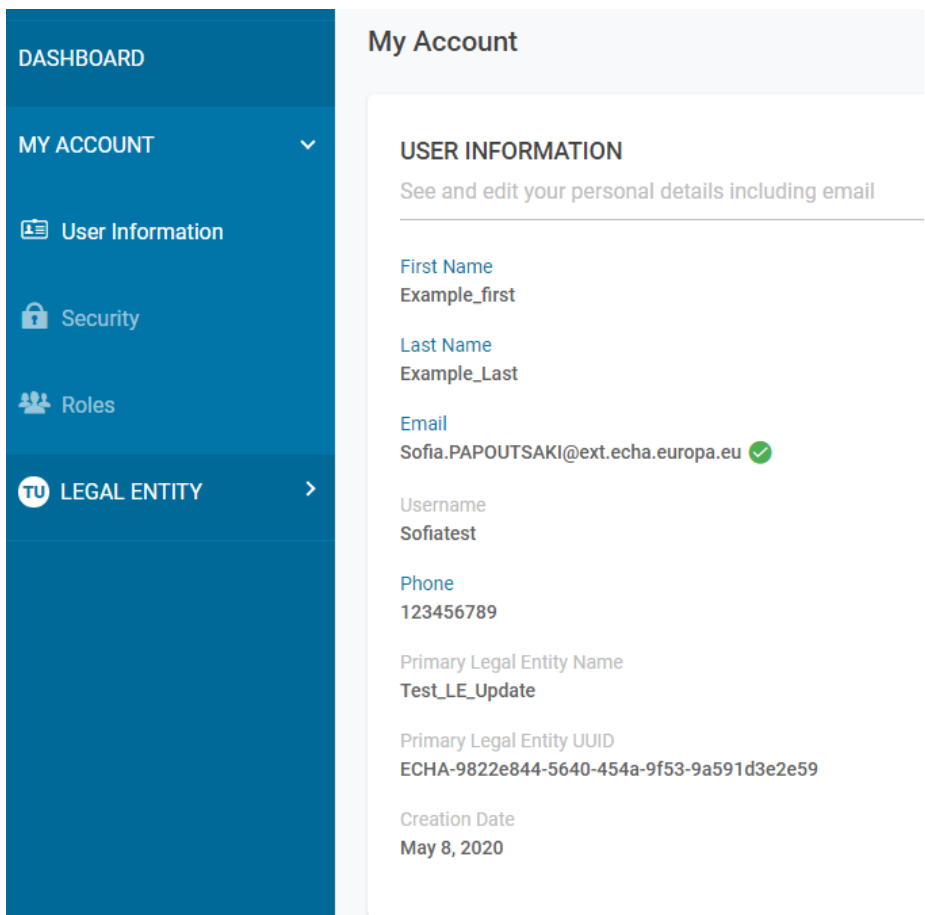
DASHBOARD

MY ACCOUNT

User Information

Security

Roles

TU LEGAL ENTITY

My Account

USER INFORMATION

See and edit your personal details including email

First Name
Example_first

Last Name
Example_Last

Email
Sofia.PAPOUTSAKI@ext.echa.europa.eu

Username
Sofiatest

Phone
123456789

Primary Legal Entity Name
Test_LE_Update

Primary Legal Entity UUID
ECHA-9822e844-5640-454a-9f53-9a591d3e2e59

Creation Date
May 8, 2020